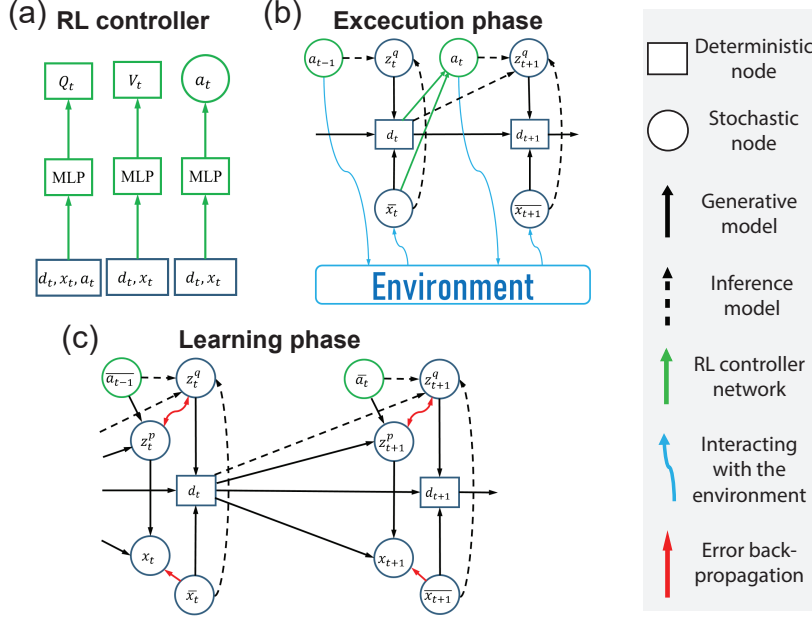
(a) RL controller

$Q_t$

$V_t$

$a_t$

MLP

MLP

MLP

$d_t, x_t, a_t$

$d_t, x_t$

$d_t, x_t$

(b) Execution phase

$a_{t-1}$

$z_t^q$

$a_t$

$z_{t+1}^q$

$d_t$

$d_{t+1}$

$\bar{x}_t$

$\overline{x_{t+1}}$

Environment

(c) Learning phase

$\overline{a_{t-1}}$

$z_t^q$

$z_t^p$

$\bar{a}_t$

$z_{t+1}^q$

$z_{t+1}^p$

$d_t$

$d_{t+1}$

$x_t$

$x_{t+1}$

$\bar{x}_t$

$\overline{x_{t+1}}$

Deterministic node

Stochastic node

Generative model

Inference model

RL controller network

Interacting with the environment

Error back-propagation